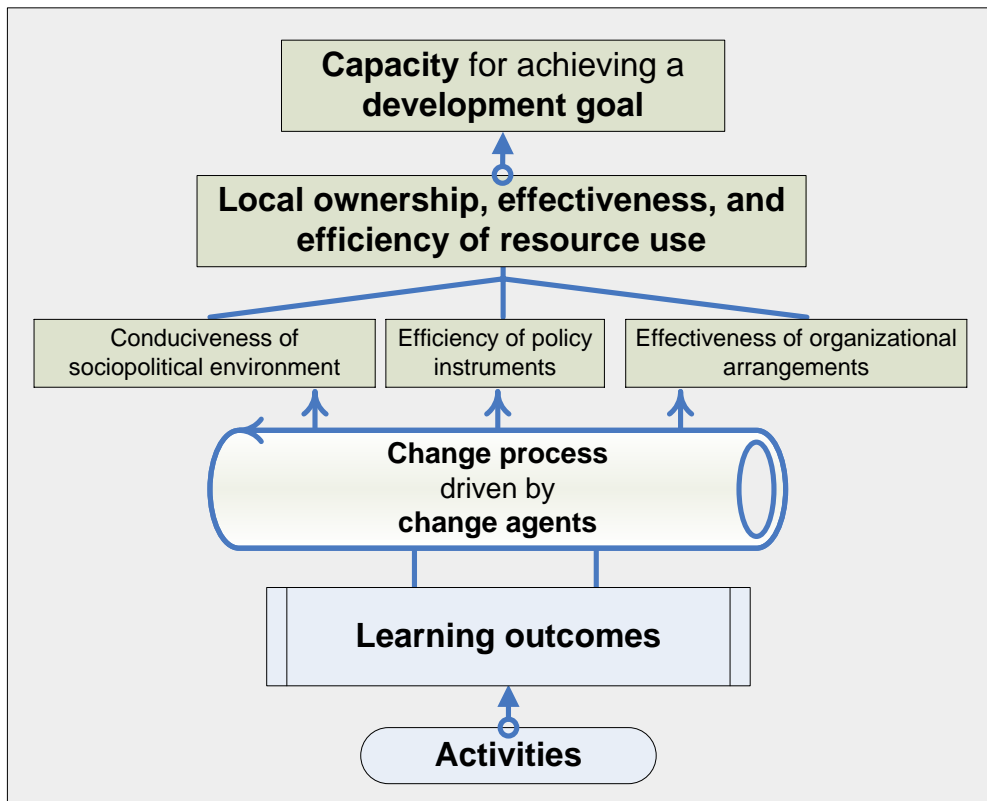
**Capacity** for achieving a **development goal**

**Local ownership, effectiveness, and efficiency of resource use**

Conduciveness of sociopolitical environment

Efficiency of policy instruments

Effectiveness of organizational arrangements

**Change process** driven by **change agents**

**Learning outcomes**

**Activities**